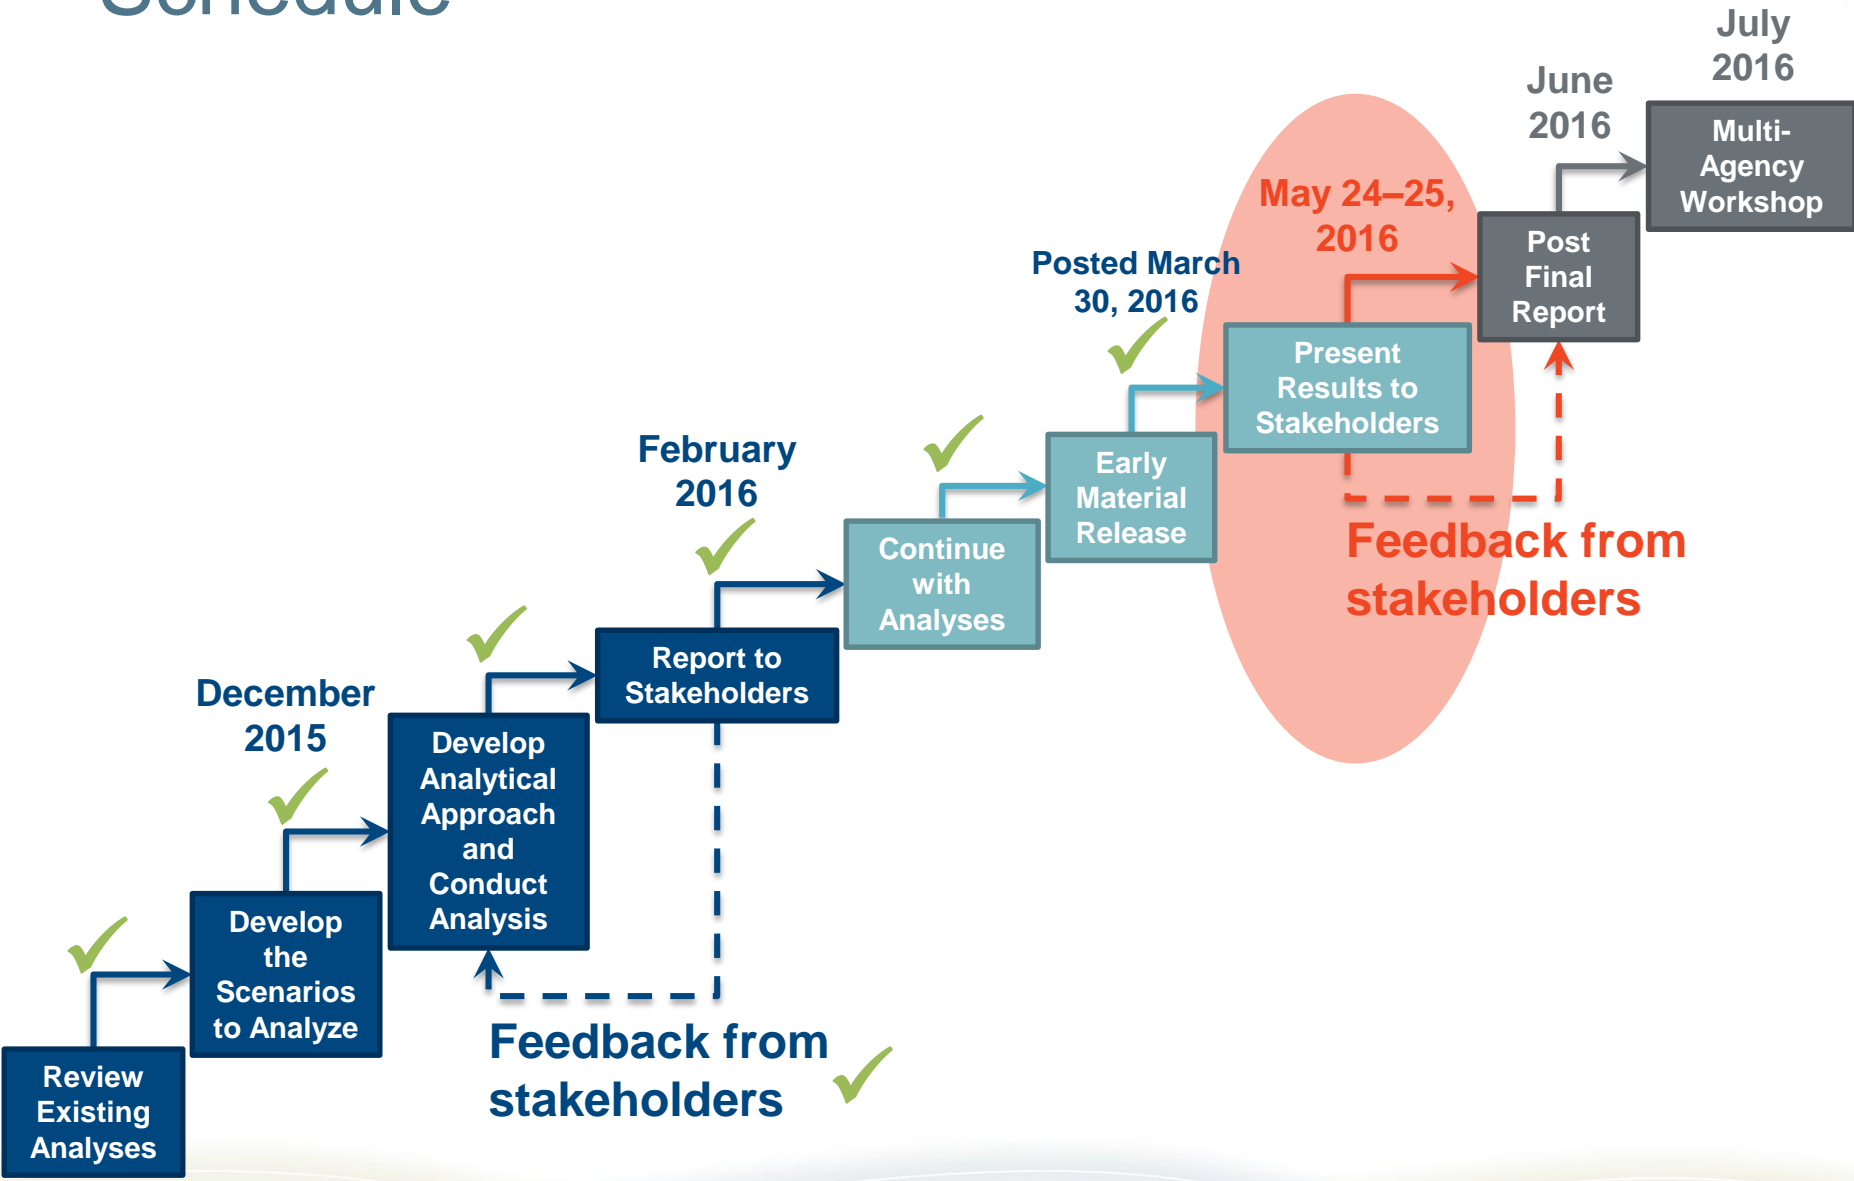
Schedule

July 2016

June 2016

Multi-Agency Workshop

May 24–25, 2016

Post Final Report

Posted March 30, 2016

Present Results to Stakeholders

February 2016

Early Material Release

Continue with Analyses

Feedback from stakeholders

December 2015

Report to Stakeholders

Develop Analytical Approach and Conduct Analysis

Develop the Scenarios to Analyze

Review Existing Analyses

Feedback from stakeholders